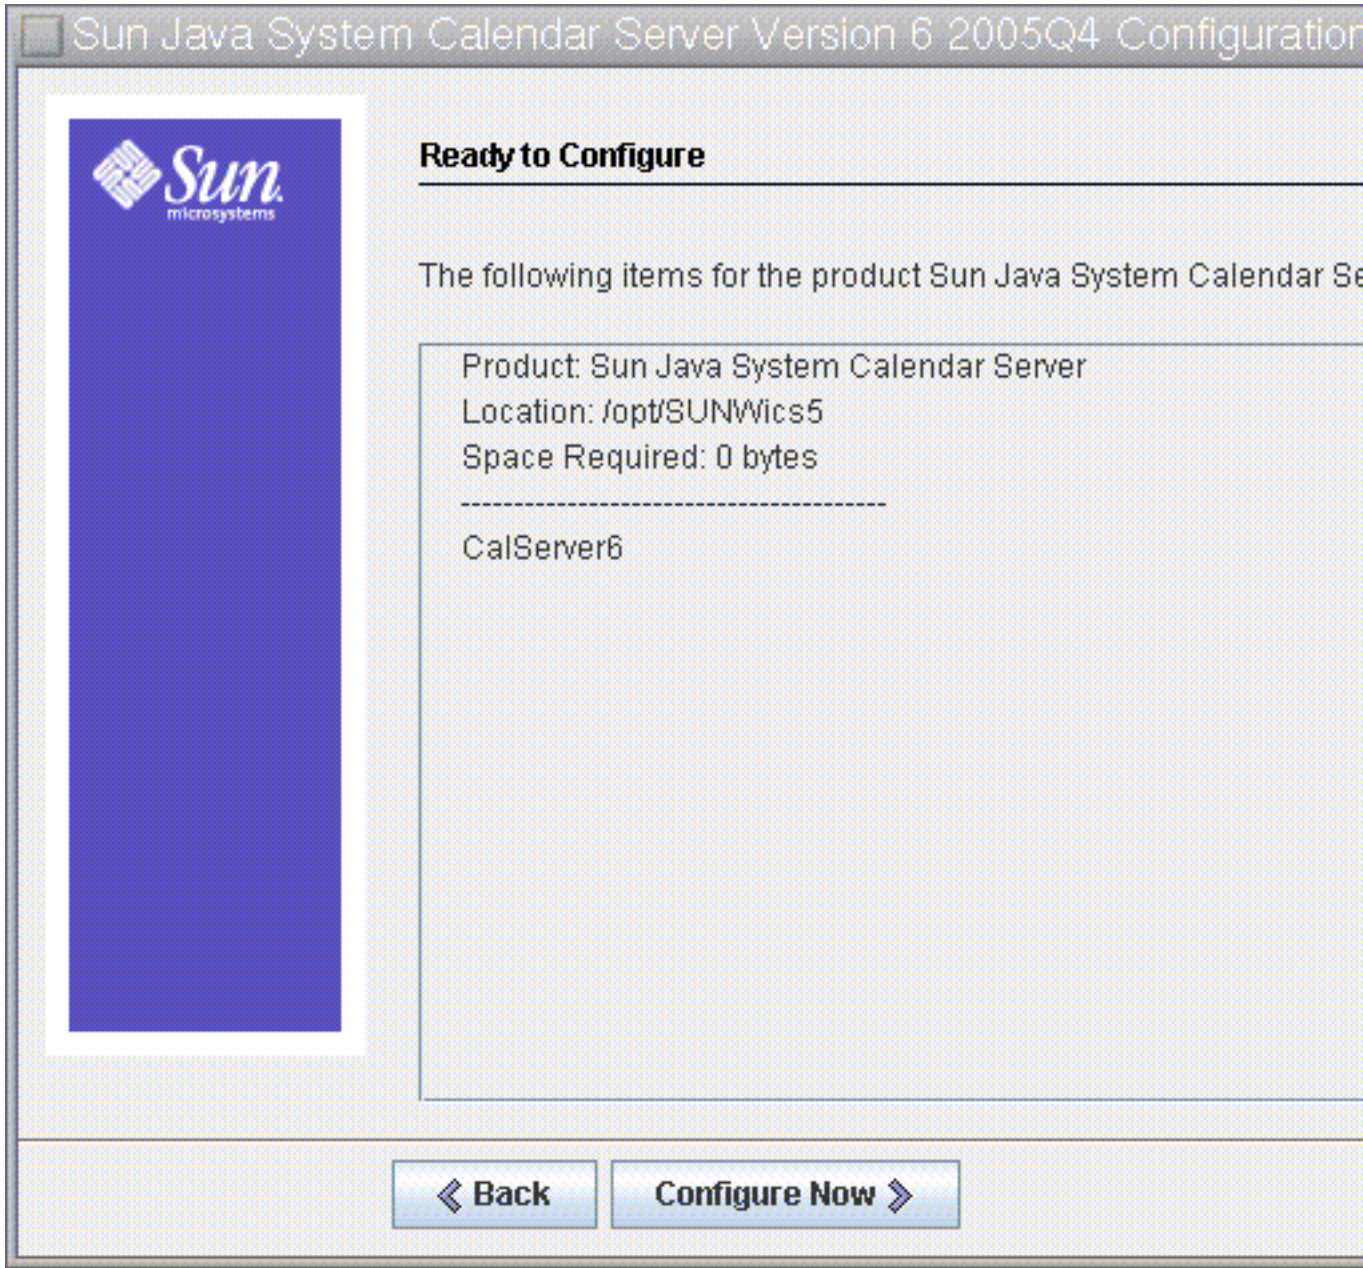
Sun Java System Calendar Server Version 6 2005Q4 Configuration

Sun microsystems

Ready to Configure

The following items for the product Sun Java System Calendar Se

Product: Sun Java System Calendar Server
Location: /opt/SUNWics5
Space Required: 0 bytes
---------------------------------------
CalServer6

Back

Configure Now